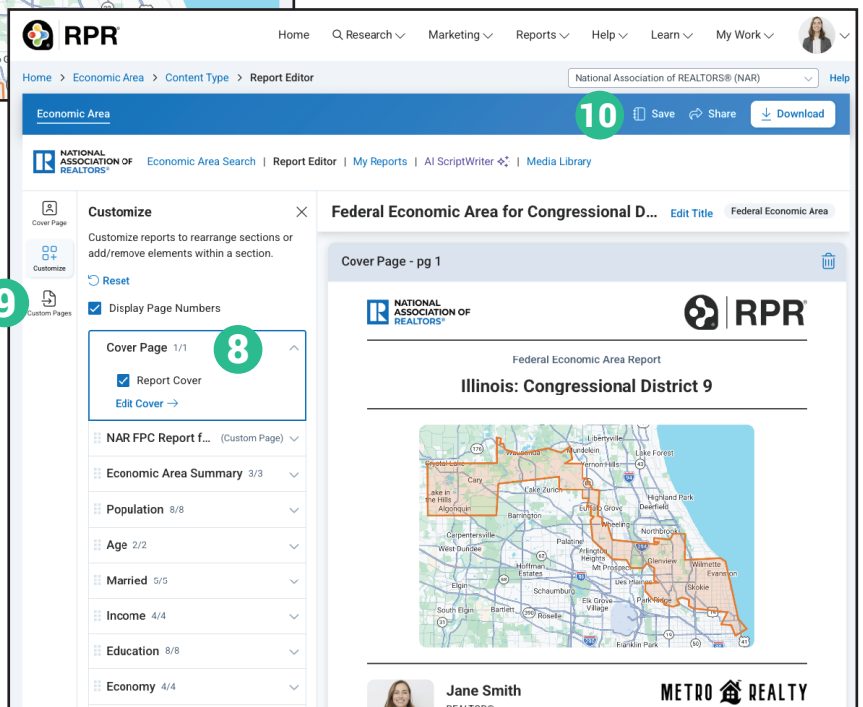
RPR

Home   Research   Marketing   Reports   Help   Learn   My Work

Home > Economic Area > Content Type > Report Editor

National Association of REALTORS® (NAR)   Help

Economic Area

10

Save   Share   Download

NATIONAL ASSOCIATION OF REALTORS®

Economic Area Search | Report Editor | My Reports | AI ScriptWriter | Media Library

Cover Page

Customize

9

Custom Pages

Customize

Customize reports to rearrange sections or add/remove elements within a section.

Reset

Display Page Numbers

Cover Page 1/1

8

Report Cover

Edit Cover →

NAR FPC Report f... (Custom Page)

Economic Area Summary 3/3

Population 8/8

Age 2/2

Married 5/5

Income 4/4

Education 8/8

Economy 4/4

Federal Economic Area for Congressional D...   Edit Title   Federal Economic Area

Cover Page - pg 1

NATIONAL ASSOCIATION OF REALTORS®

RPR

Federal Economic Area Report

Illinois: Congressional District 9

Libertyville
Lake Forest
Crystal Lake
Wauconda
Mundelein
Vernon Hills
Cary
Lake Zurich
Highland Park
Lake in the Hills
Algonquin
Deerfield
Barrington
Buffalo Grove
Wheeling
Northbrook
Carpentersville
Palatine
Arlington Heights
Glenview
Wilmette
Evanston
West Dundee
Hoffman Estates
Prospect Heights
Mt Prospect
Skokie
Des Plaines
Elgin
Schaumburg
Park Ridge
South Elgin
Bartlett
Elk Grove Village
Roselle
Franklin Park

Jane Smith

METRO REALTY